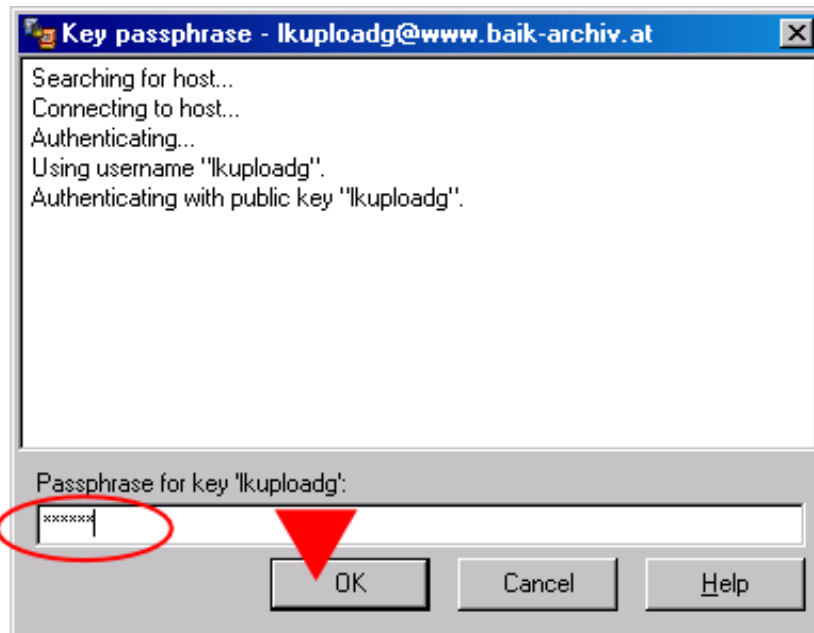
Key passphrase - lkuploadg@www.baik-archiv.at

Searching for host...
Connecting to host...
Authenticating...
Using username "lkuploadg".
Authenticating with public key "lkuploadg".

Passphrase for key 'lkuploadg':

******

OK

Cancel

Help